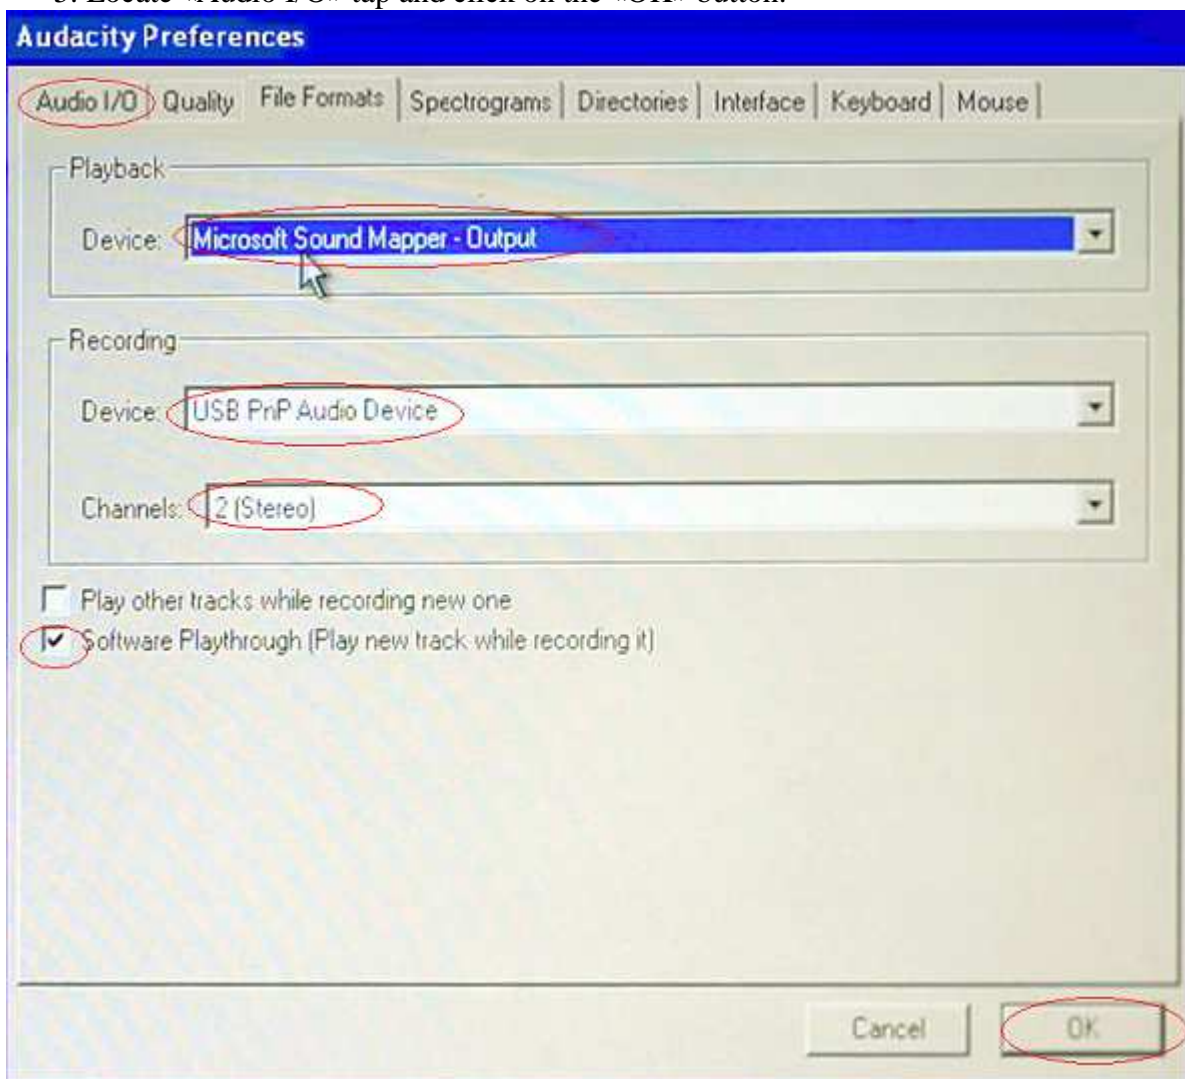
3. Locate «Audio I/O» tap and click on the «OK» button.

Audacity Preferences

Audio I/O | Quality | File Formats | Spectrograms | Directories | Interface | Keyboard | Mouse

Playback

Device: Microsoft Sound Mapper - Output

Recording

Device: USB PnP Audio Device

Channels: 2 (Stereo)

Play other tracks while recording new one

Software Playthrough (Play new track while recording it)

Cancel

OK